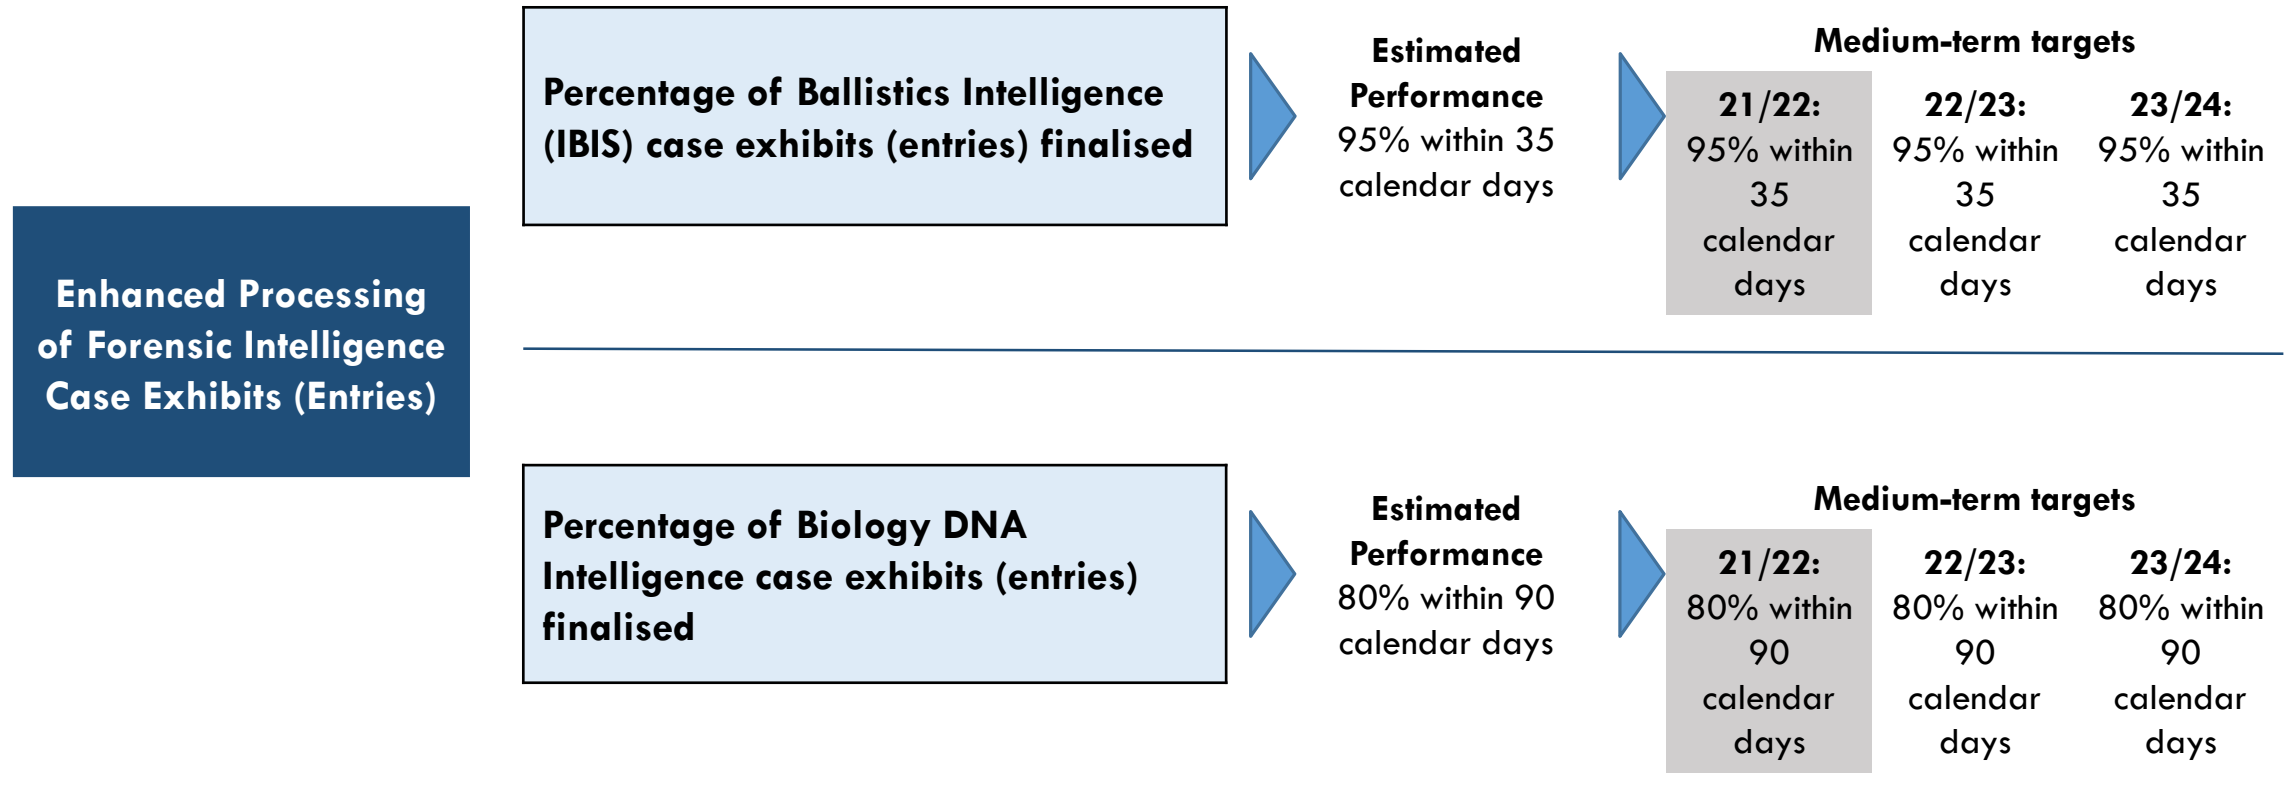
Enhanced Processing of Forensic Intelligence Case Exhibits (Entries)

Percentage of Ballistics Intelligence (IBIS) case exhibits (entries) finalised

Estimated Performance
95% within 35 calendar days

Medium-term targets

21/22:
95% within 35 calendar days

22/23:
95% within 35 calendar days

23/24:
95% within 35 calendar days

Percentage of Biology DNA Intelligence case exhibits (entries) finalised

Estimated Performance
80% within 90 calendar days

Medium-term targets

21/22:
80% within 90 calendar days

22/23:
80% within 90 calendar days

23/24:
80% within 90 calendar days